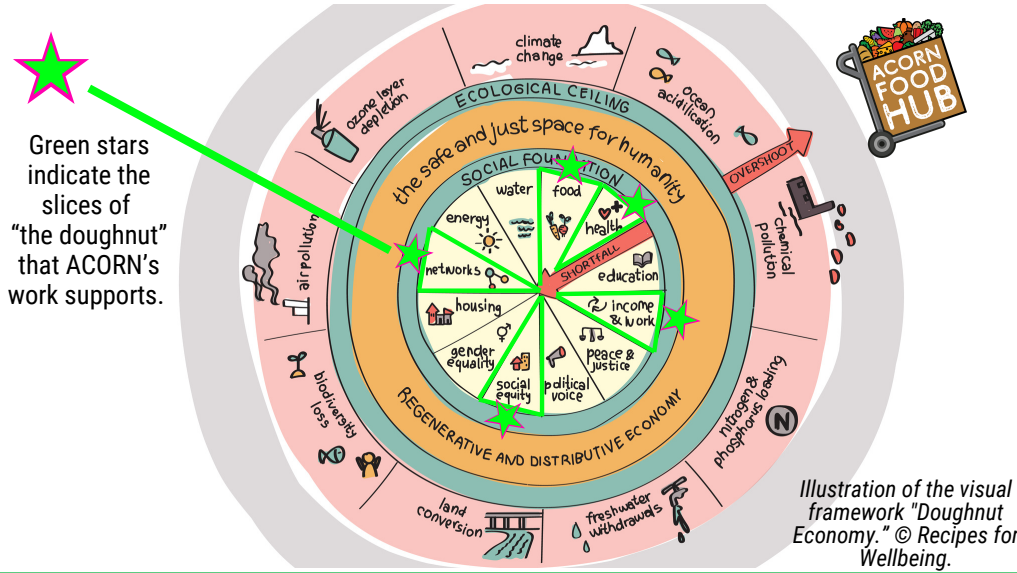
Green stars indicate the slices of "the doughnut" that ACORN's work supports.

climate change

ocean acidification

ozone layer depletion

ECOLOGICAL CEILING

the safe and just space for humanity

SOCIAL FOUNDATION

OVERSHOOT

chemical pollution

air pollution

water

food

energy

health

SHORTFALL

education

networks

income & work

housing

gender equality

social equity

political voice

peace & justice

REGENERATIVE AND DISTRIBUTIVE ECONOMY

nitrogen & phosphorus loading

biodiversity loss

land conversion

freshwater withdrawals

ACORN FOOD HUB

Illustration of the visual framework "Doughnut Economy." © Recipes for Wellbeing.